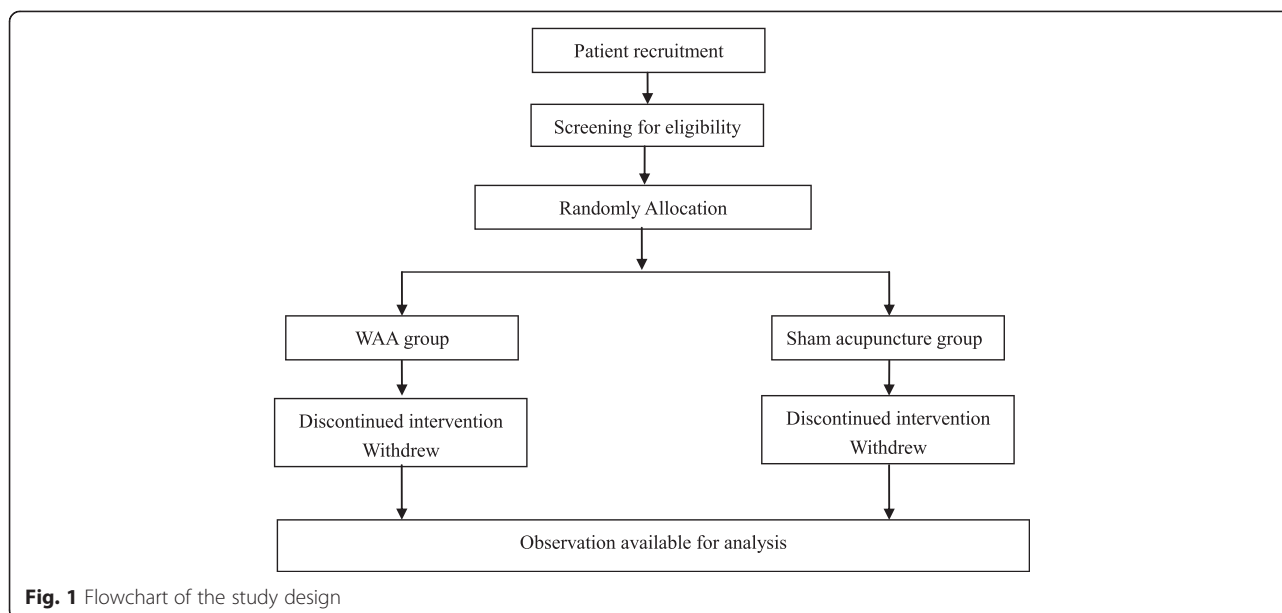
Patient recruitment

Screening for eligibility

Randomly Allocation

WAA group

Sham acupuncture group

Discontinued intervention
Withdrew

Discontinued intervention
Withdrew

Observation available for analysis

**Fig. 1** Flowchart of the study design